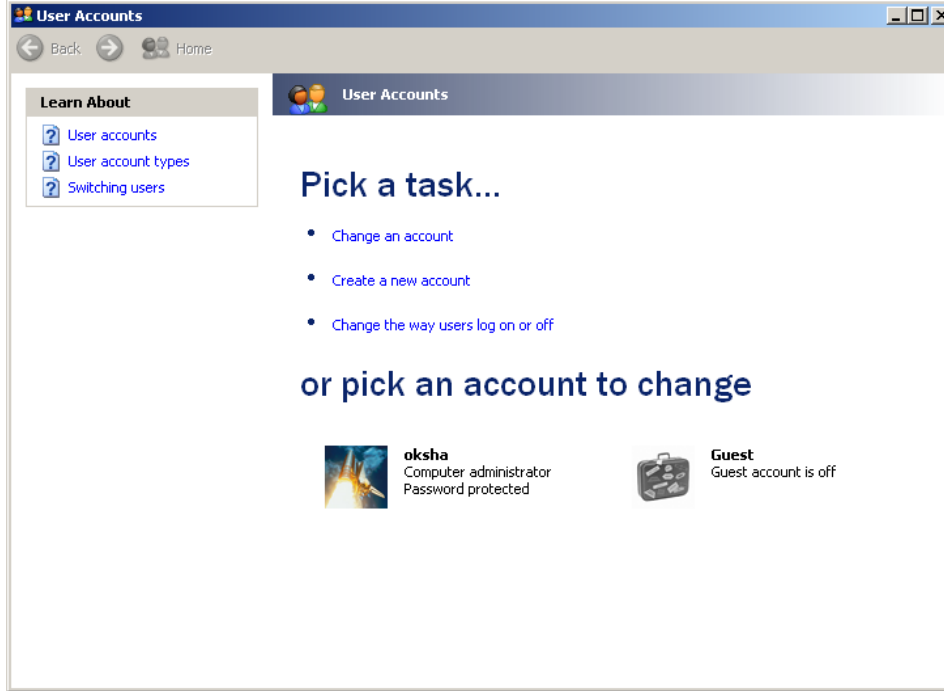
User Accounts

Back Home

Learn About

User accounts

User account types

Switching users

User Accounts

Pick a task...

• Change an account

• Create a new account

• Change the way users log on or off

or pick an account to change

oksha
Computer administrator
Password protected

Guest
Guest account is off